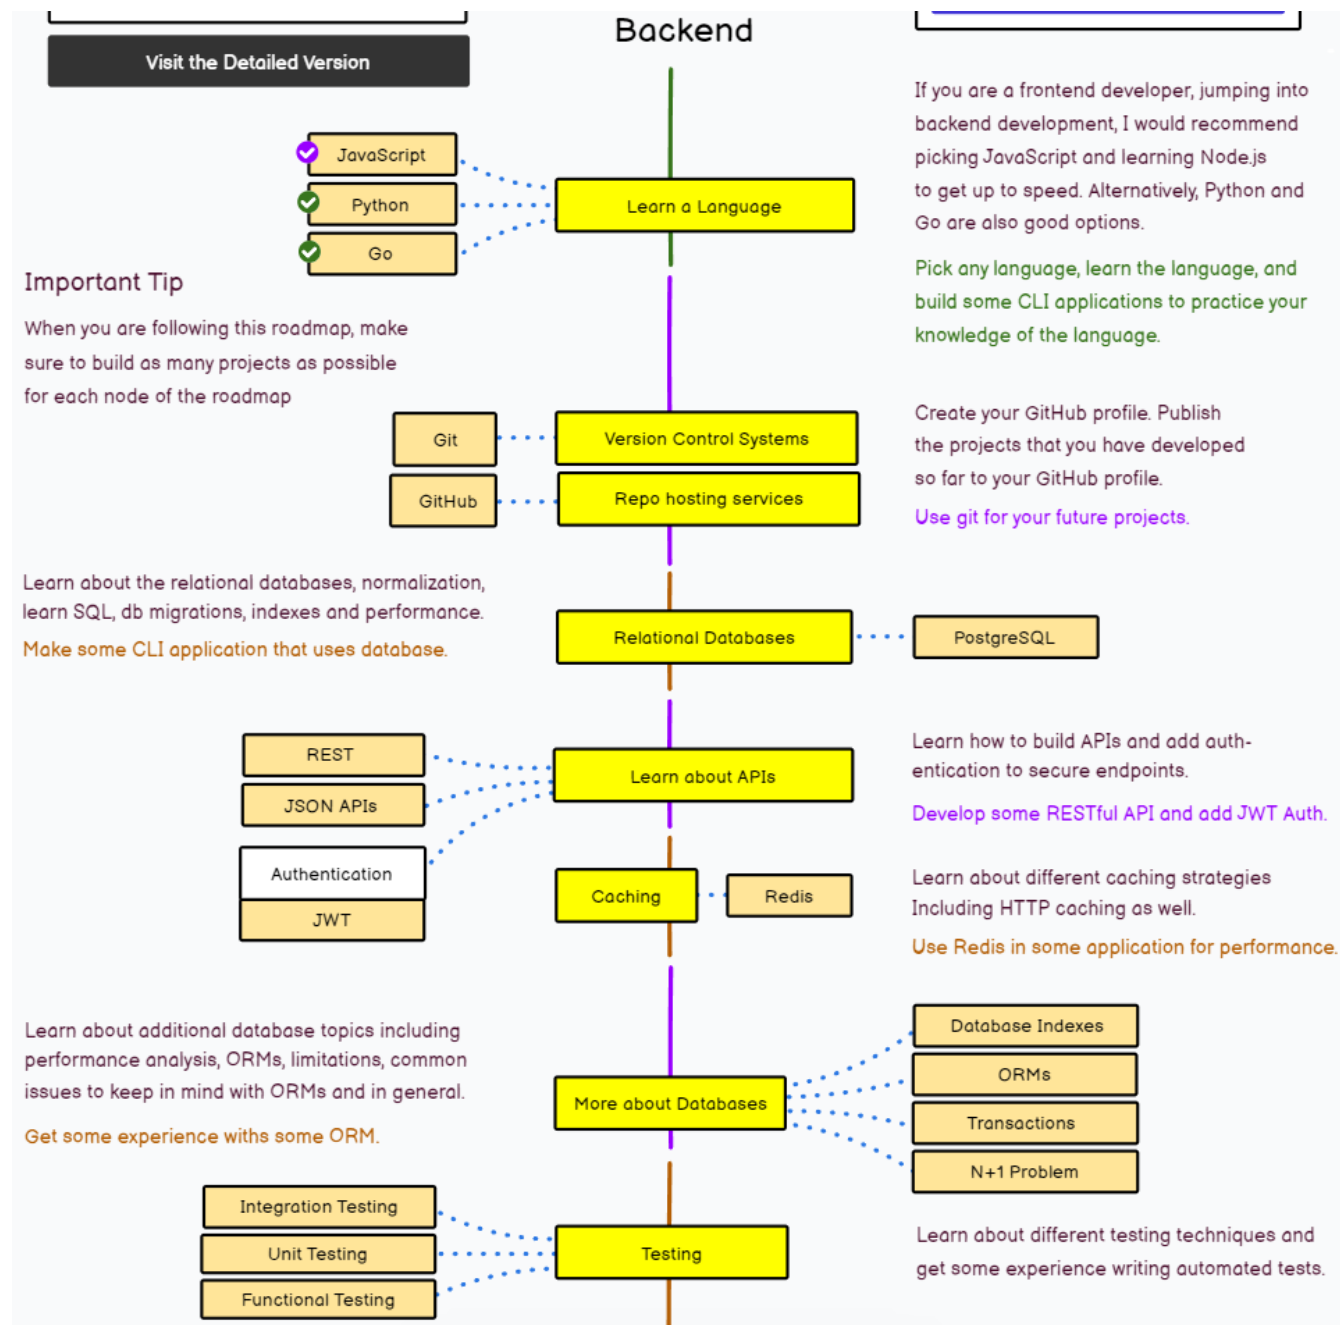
Visit the Detailed Version

Backend

If you are a frontend developer, jumping into backend development, I would recommend picking JavaScript and learning Node.js to get up to speed. Alternatively, Python and Go are also good options.

Pick any language, learn the language, and build some CLI applications to practice your knowledge of the language.

JavaScript

Python

Go

Learn a Language

Important Tip

When you are following this roadmap, make sure to build as many projects as possible for each node of the roadmap

Git

GitHub

Version Control Systems

Repo hosting services

Create your GitHub profile. Publish the projects that you have developed so far to your GitHub profile.

Use git for your future projects.

Learn about the relational databases, normalization, learn SQL, db migrations, indexes and performance.

Make some CLI application that uses database.

Relational Databases

PostgreSQL

REST

JSON APIs

Authentication

JWT

Learn about APIs

Learn how to build APIs and add authentication to secure endpoints.

Develop some RESTful API and add JWT Auth.

Caching

Redis

Learn about different caching strategies Including HTTP caching as well.

Use Redis in some application for performance.

Learn about additional database topics including performance analysis, ORMs, limitations, common issues to keep in mind with ORMs and in general.

Get some experience withs some ORM.

More about Databases

Database Indexes

ORMs

Transactions

N+1 Problem

Integration Testing

Unit Testing

Functional Testing

Testing

Learn about different testing techniques and get some experience writing automated tests.